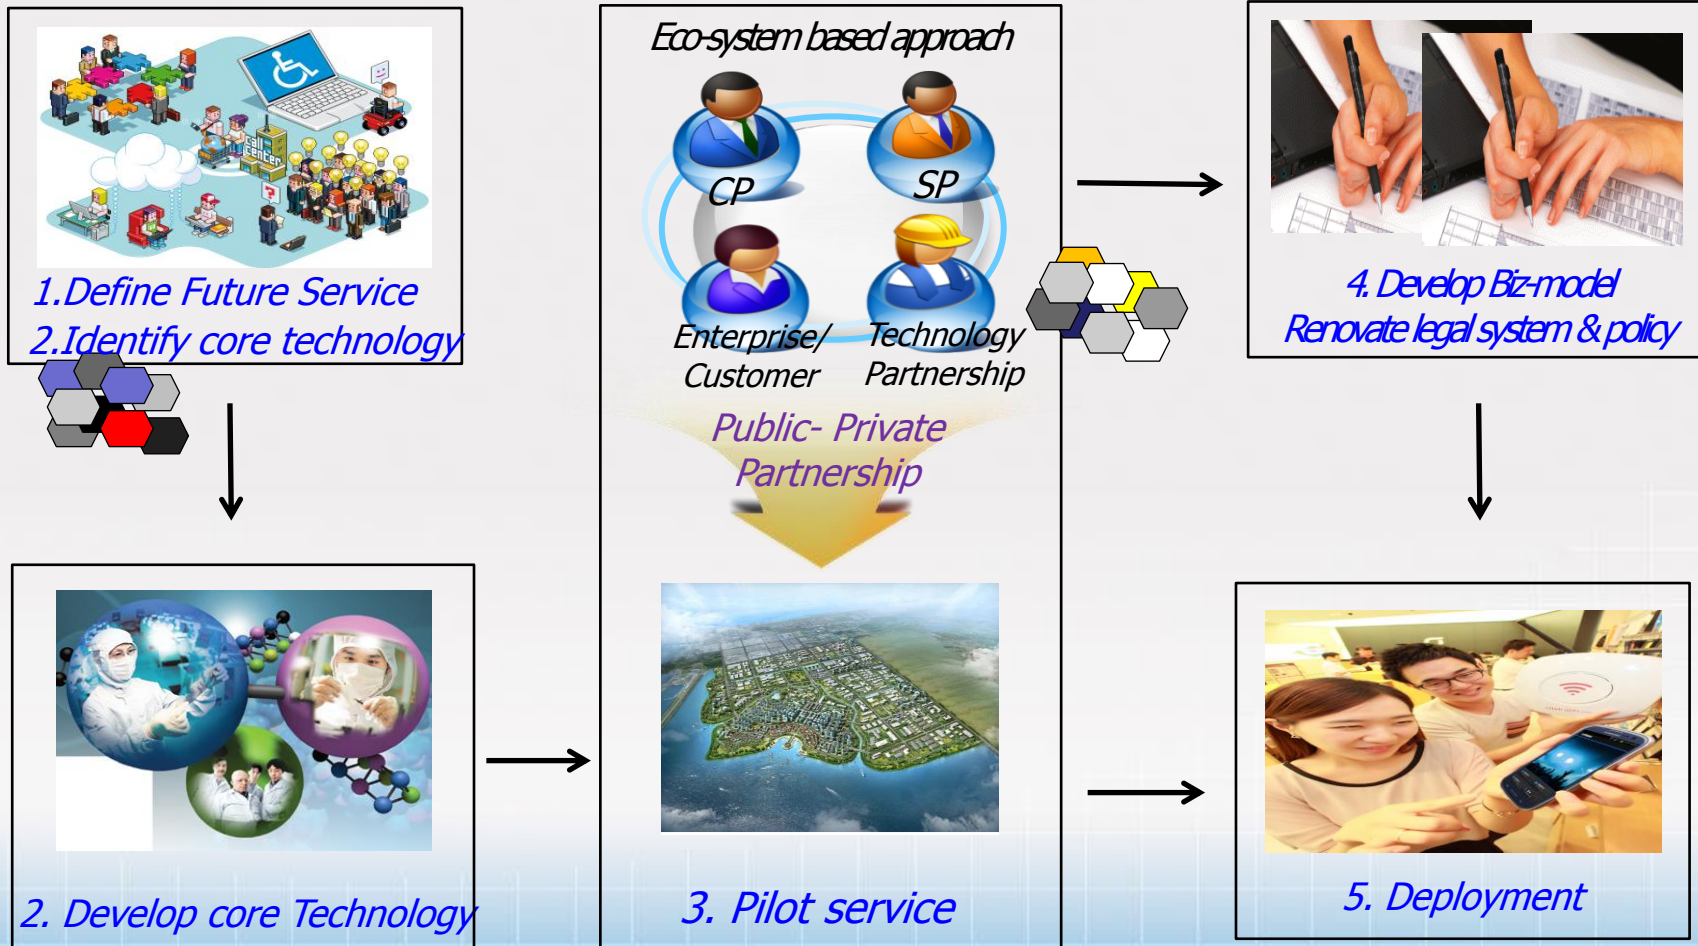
1.Define Future Service
2.Identify core technology

Eco-system based approach

CP

SP

Enterprise/ Customer

Technology Partnership

Public- Private Partnership

4. Develop Biz-model
Renovate legal system & policy

2. Develop core Technology

3. Pilot service

5. Deployment